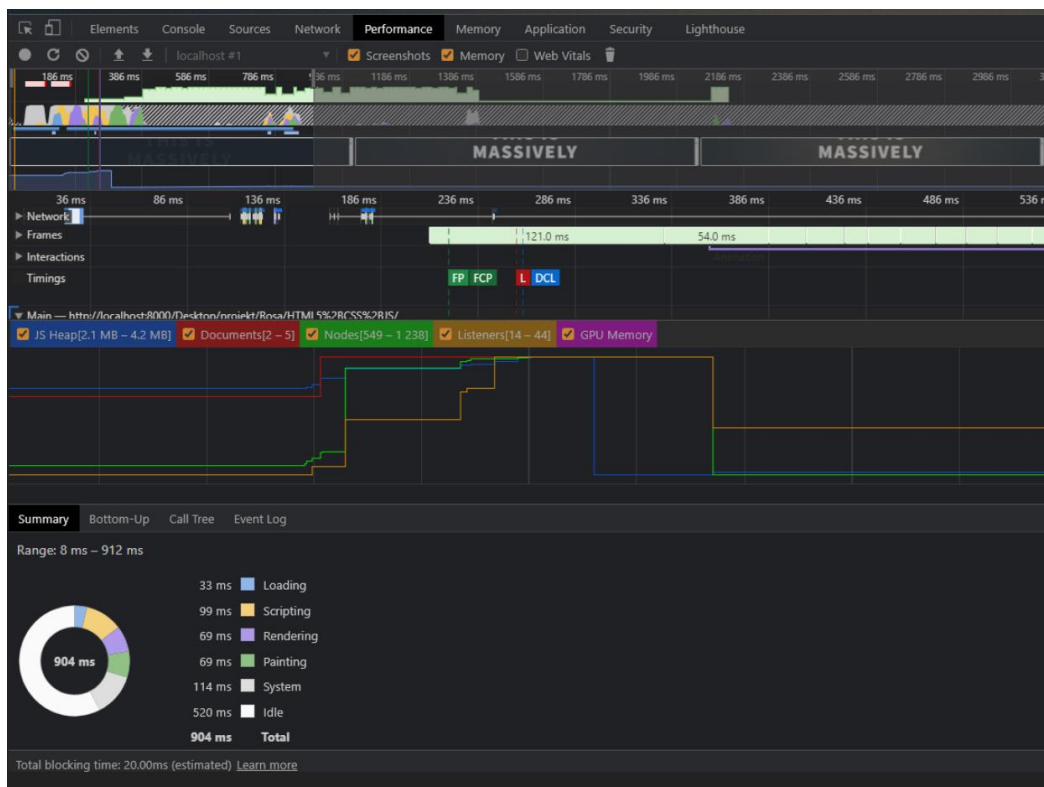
Elements Console Sources Network Performance Memory Application Security Lighthouse

localhost #1 Screenshots Memory Web Vitals

186 ms 386 ms 586 ms 786 ms 986 ms 1186 ms 1386 ms 1586 ms 1786 ms 1986 ms 2186 ms 2386 ms 2586 ms 2786 ms 2986 ms

MASSIVELY MASSIVELY MASSIVELY

36 ms 86 ms 136 ms 186 ms 236 ms 286 ms 336 ms 386 ms 436 ms 486 ms 536 ms

Network
Frames 121.0 ms 54.0 ms
Interactions
Timings FP FCP L DCL

Main — http://localhost:8000/Desktop/projekt/Rosa/HTML5%2BCSS%2BJS/

JS Heap[2.1 MB – 4.2 MB] Documents[2 – 5] Nodes[549 – 1 238] Listeners[14 – 44] GPU Memory

Summary Bottom-Up Call Tree Event Log

Range: 8 ms – 912 ms

| | | |
|---|---|---|
| 33 ms | Loading | |
| 99 ms | Scripting | |
| 69 ms | Rendering | |
| 69 ms | Painting | |
| 114 ms | System | |
| 520 ms | Idle | |
| 904 ms | Total | |

904 ms

Total blocking time: 20.00ms (estimated) Learn more